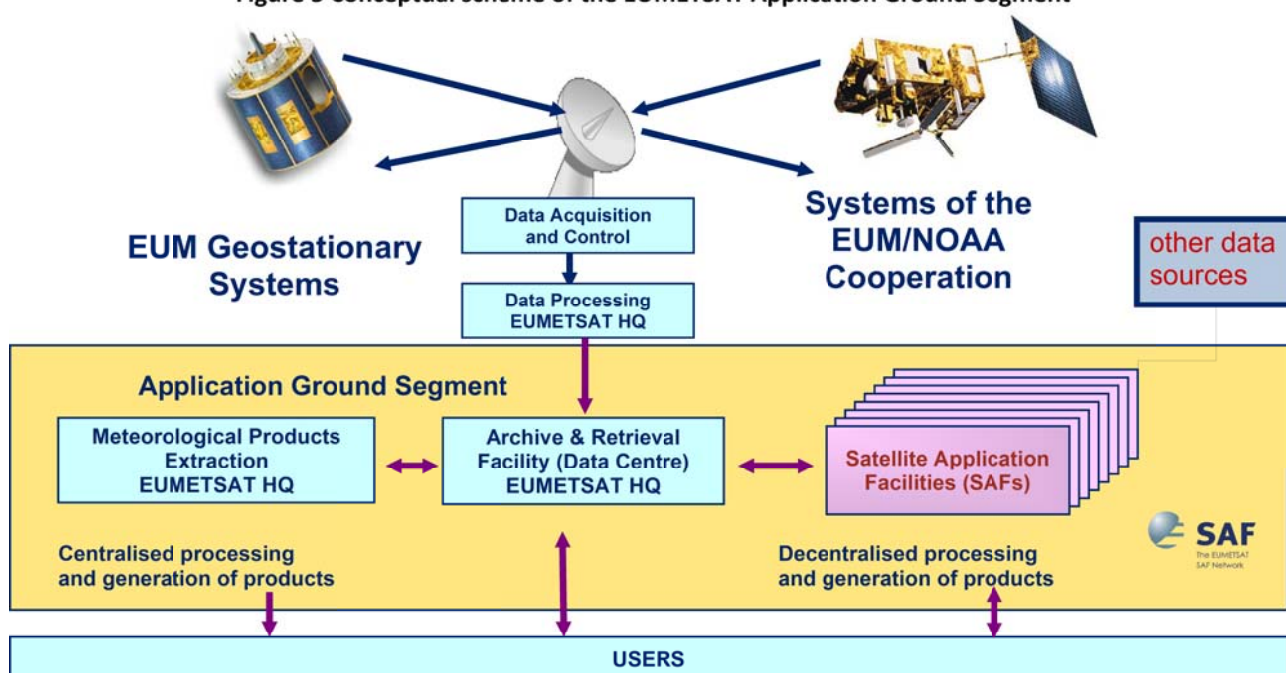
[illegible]

Data Acquisition and Control

Data Processing EUMETSAT HQ

EUM Geostationary Systems

Systems of the EUM/NOAA Cooperation

other data sources

Application Ground Segment

Meteorological Products Extraction EUMETSAT HQ

Archive & Retrieval Facility (Data Centre) EUMETSAT HQ

Satellite Application Facilities (SAFs)

SAF
The EUMETSAT SAF Network

Centralised processing and generation of products

Decentralised processing and generation of products

USERS